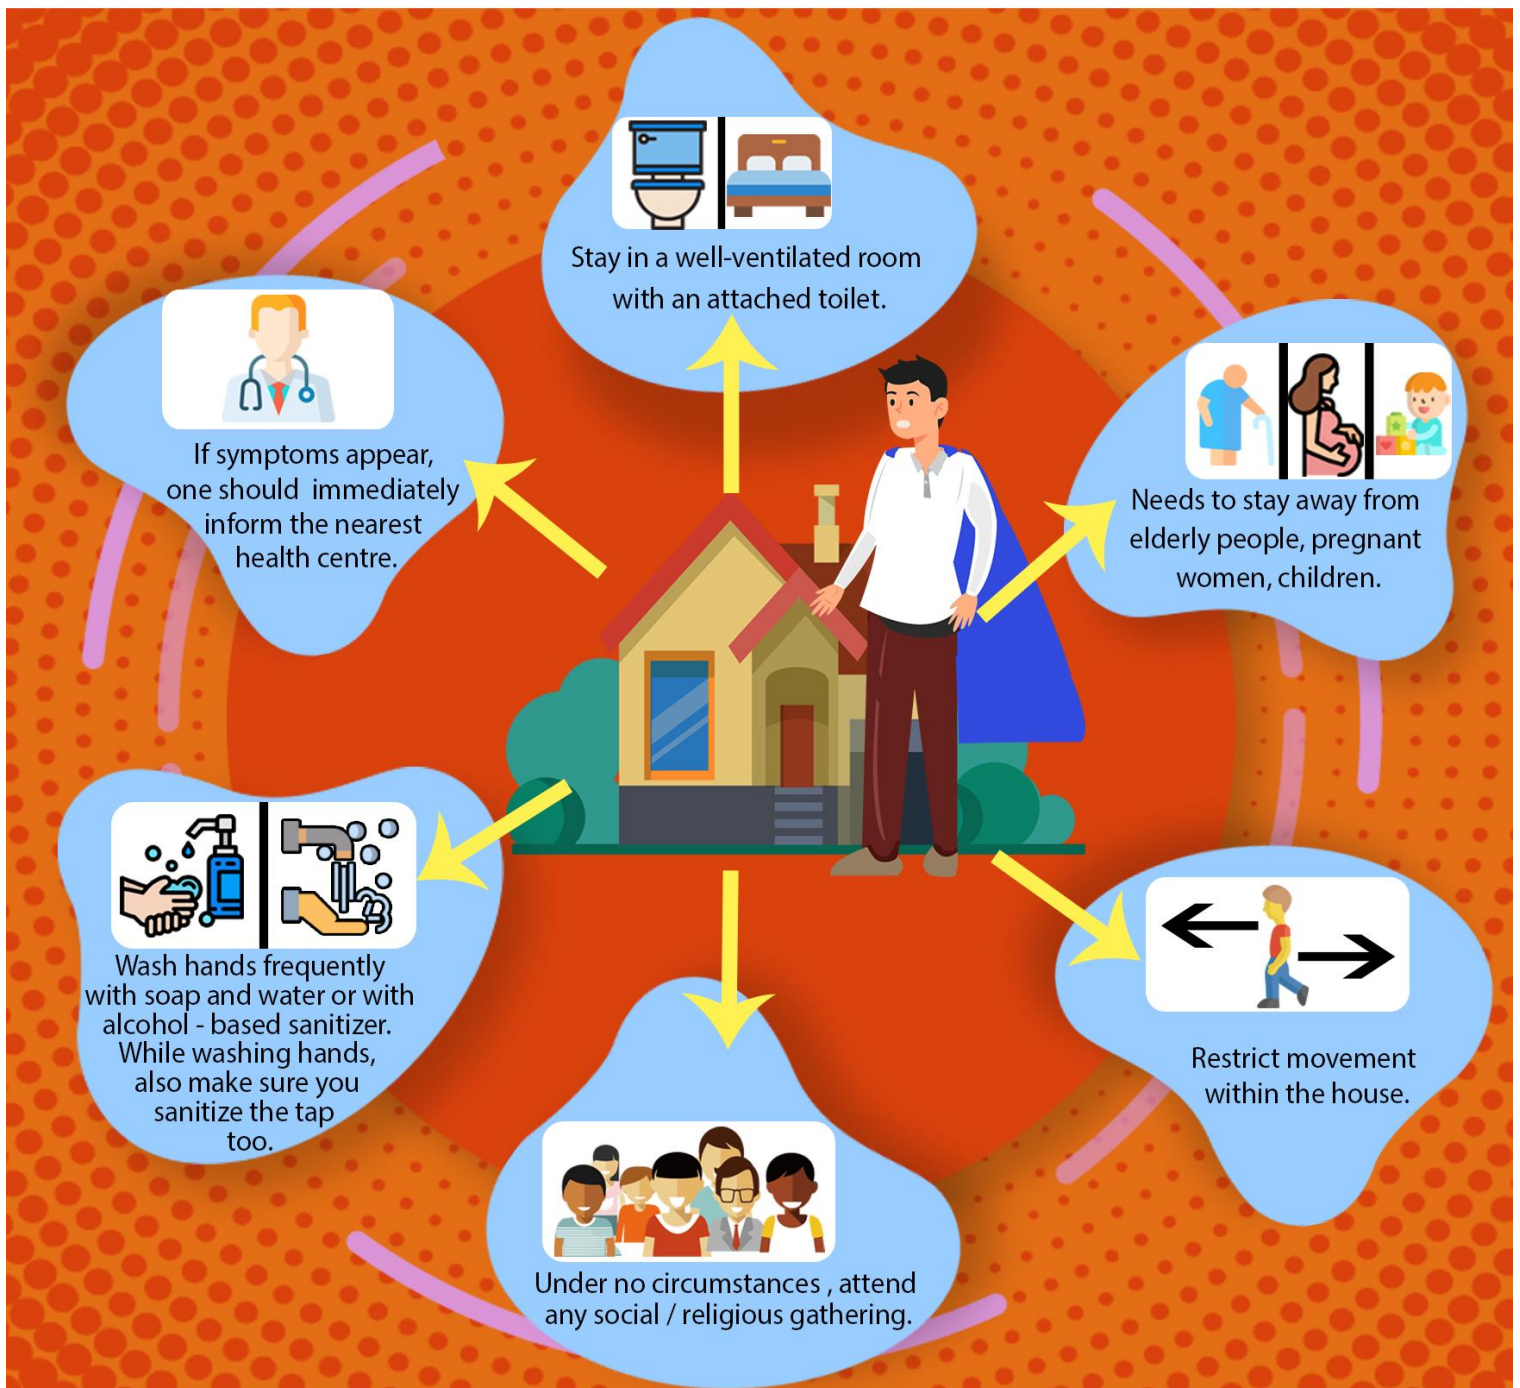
Stay in a well-ventilated room with an attached toilet.

If symptoms appear, one should immediately inform the nearest health centre.

Needs to stay away from elderly people, pregnant women, children.

Wash hands frequently with soap and water or with alcohol - based sanitizer. While washing hands, also make sure you sanitize the tap too.

Restrict movement within the house.

Under no circumstances , attend any social / religious gathering.